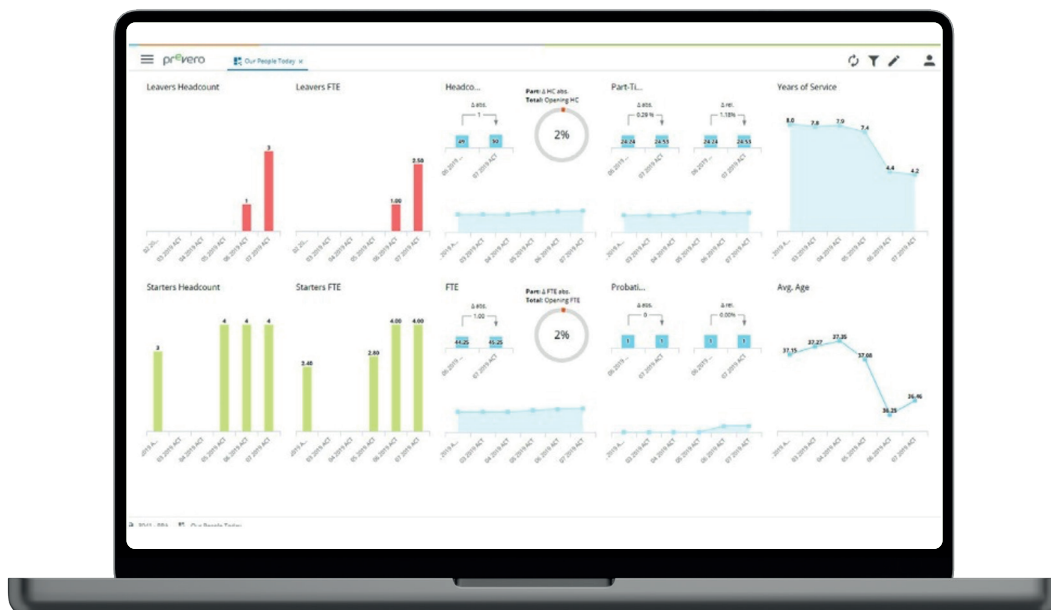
prevero Our People Today ×

Leavers Headcount

3
1

Leavers FTE

3.56
1.00

Headco...

Part: Δ HC abs.
Total: Opening HC

Δ abs.
1
29 30

2%

Part-Ti...

Δ abs.
0.29 %
24.24 24.53

Δ rel.
1.18%
24.24 24.53

Years of Service

8.0 7.8 7.9 7.4 4.4 4.2

Starters Headcount

3 4 4 4

Starters FTE

2.40 2.80 4.00 4.00

FTE

Part: Δ FTE abs.
Total: Opening FTE

Δ abs.
1.00
44.25 45.25

2%

Probati...

Δ abs.
0
1 1

Δ rel.
0.00%
1 1

Avg. Age

37.15 37.27 37.35 37.08 36.25 36.46